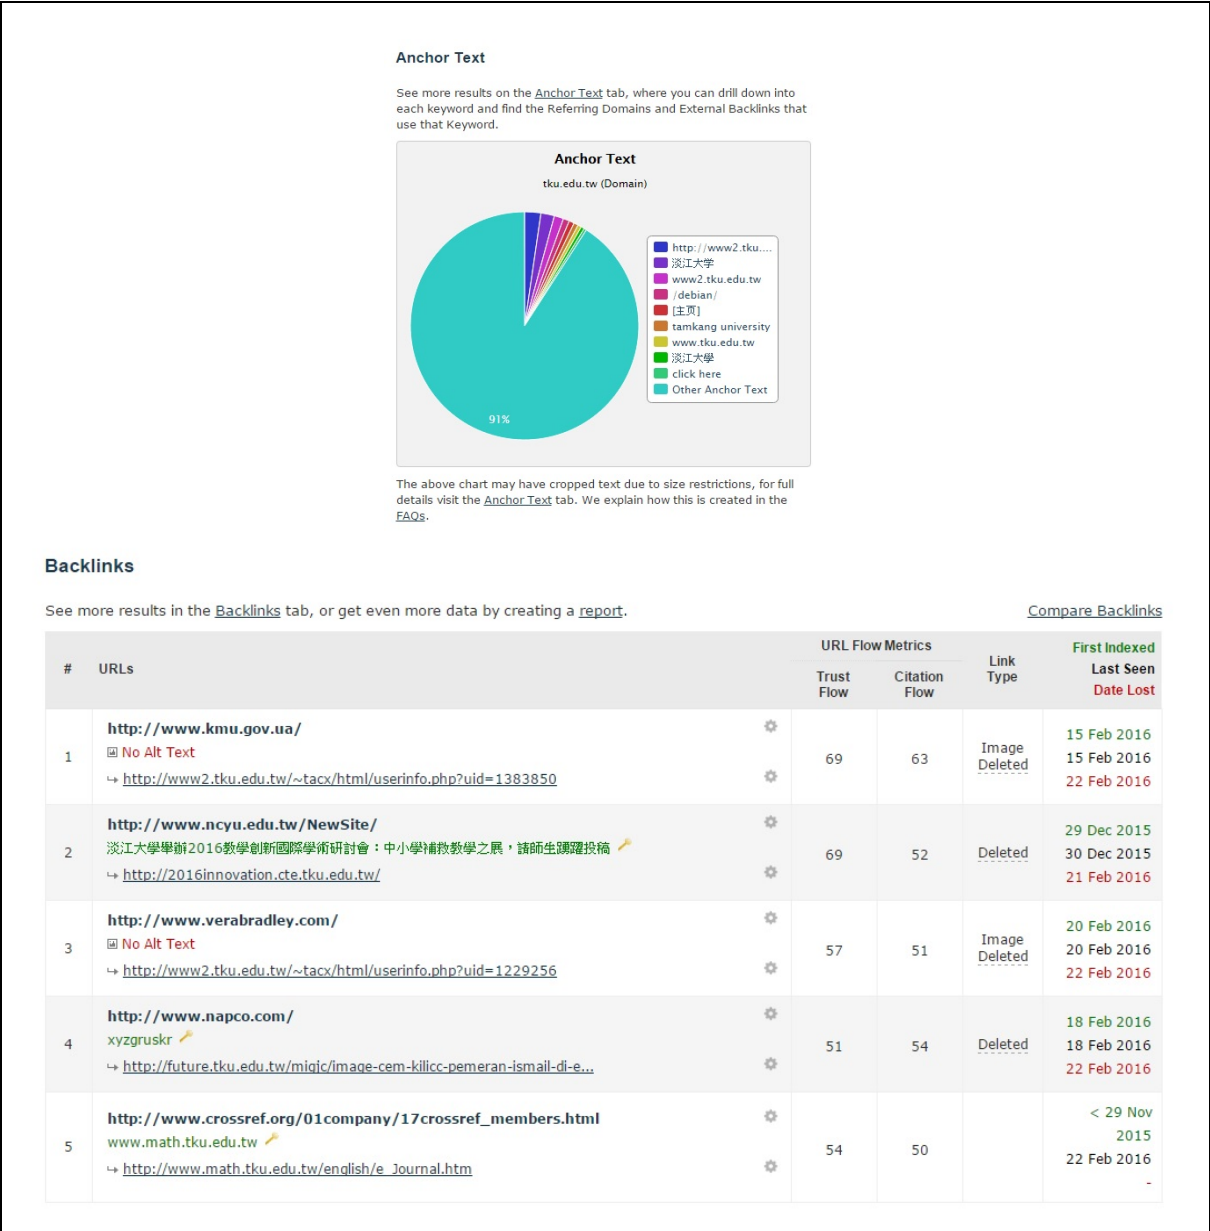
Anchor Text

See more results on the Anchor Text tab, where you can drill down into each keyword and find the Referring Domains and External Backlinks that use that Keyword.

Anchor Text
tku.edu.tw (Domain)

http://www2.tku....
淡江大学
www2.tku.edu.tw
/debian/
[主页]
tamkang university
www.tku.edu.tw
淡江大學
click here
Other Anchor Text

91%

The above chart may have cropped text due to size restrictions, for full details visit the Anchor Text tab. We explain how this is created in the FAQs.

Backlinks

See more results in the Backlinks tab, or get even more data by creating a report.

Compare Backlinks

| # | URLs | URL Flow Metrics Trust Flow | Citation Flow | Link Type | First Indexed / Last Seen / Date Lost |
|---|---|---|---|---|---|
| 1 | http://www.kmu.gov.ua/ No Alt Text ↳ http://www2.tku.edu.tw/~tacx/html/userinfo.php?uid=1383850 | 69 | 63 | Image Deleted | 15 Feb 2016 15 Feb 2016 22 Feb 2016 |
| 2 | http://www.ncyu.edu.tw/NewSite/ 淡江大學舉辦2016數學創新國際學術研討會：中小學補救數學之展，請師生踴躍投稿 ↳ http://2016innovation.cte.tku.edu.tw/ | 69 | 52 | Deleted | 29 Dec 2015 30 Dec 2015 21 Feb 2016 |
| 3 | http://www.verabradley.com/ No Alt Text ↳ http://www2.tku.edu.tw/~tacx/html/userinfo.php?uid=1229256 | 57 | 51 | Image Deleted | 20 Feb 2016 20 Feb 2016 22 Feb 2016 |
| 4 | http://www.napco.com/ xyzgruskr ↳ http://future.tku.edu.tw/migjc/image-cem-kilicc-pemeran-ismail-di-e... | 51 | 54 | Deleted | 18 Feb 2016 18 Feb 2016 22 Feb 2016 |
| 5 | http://www.crossref.org/01company/17crossref_members.html www.math.tku.edu.tw ↳ http://www.math.tku.edu.tw/english/e_Journal.htm | 54 | 50 | | < 29 Nov 2015 22 Feb 2016 - |